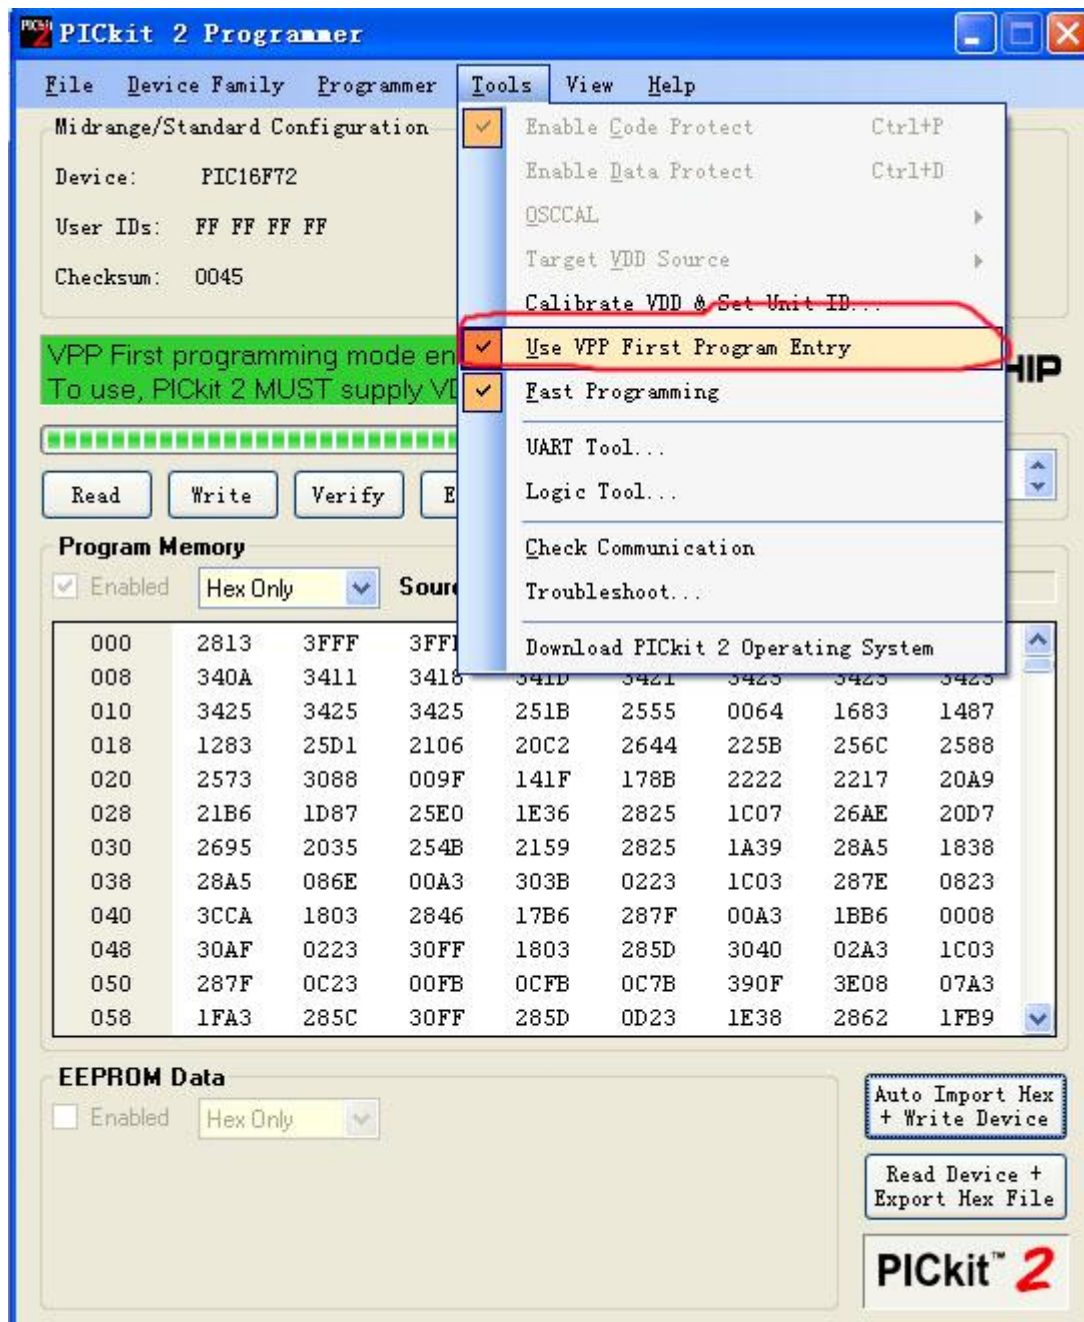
PICkit 2 Programmer

File Device Family Programmer Tools View Help

Midrange/Standard Configuration

Device: PIC16F72

User IDs: FF FF FF FF

Checksum: 0045

VPP First programming mode en
To use, PICkit 2 MUST supply V

Enable Code Protect Ctrl+P
Enable Data Protect Ctrl+D
OSCCAL
Target VDD Source
Calibrate VDD & Set Unit ID...
Use VPP First Program Entry
Fast Programming
UART Tool...
Logic Tool...
Check Communication
Troubleshoot...
Download PICkit 2 Operating System

HIP

Read Write Verify E

Program Memory

Enabled Hex Only Sour

| 000 | 2813 | 3FFF | 3FF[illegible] | | | | | |
|---|---|---|---|---|---|---|---|---|
| 008 | 340A | 3411 | 3418 | 341D | 3421 | 3425 | 3425 | 3425 |
| 010 | 3425 | 3425 | 3425 | 251B | 2555 | 0064 | 1683 | 1487 |
| 018 | 1283 | 25D1 | 2106 | 20C2 | 2644 | 225B | 256C | 2588 |
| 020 | 2573 | 3088 | 009F | 141F | 178B | 2222 | 2217 | 20A9 |
| 028 | 21B6 | 1D87 | 25E0 | 1E36 | 2825 | 1C07 | 26AE | 20D7 |
| 030 | 2695 | 2035 | 254B | 2159 | 2825 | 1A39 | 28A5 | 1838 |
| 038 | 28A5 | 086E | 00A3 | 303B | 0223 | 1C03 | 287E | 0823 |
| 040 | 3CCA | 1803 | 2846 | 17B6 | 287F | 00A3 | 1BB6 | 0008 |
| 048 | 30AF | 0223 | 30FF | 1803 | 285D | 3040 | 02A3 | 1C03 |
| 050 | 287F | 0C23 | 00FB | 0CFB | 0C7B | 390F | 3E08 | 07A3 |
| 058 | 1FA3 | 285C | 30FF | 285D | 0D23 | 1E38 | 2862 | 1FB9 |

EEPROM Data

Enabled Hex Only

Auto Import Hex + Write Device

Read Device + Export Hex File

PICkit™ 2